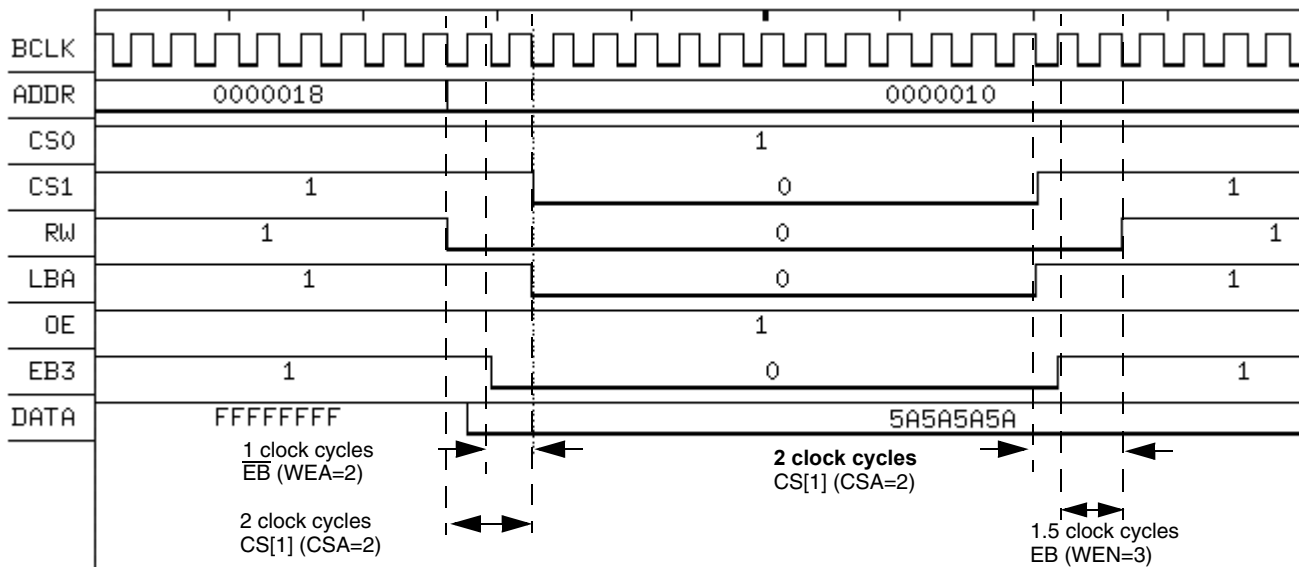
BCLK
ADDR 0000018 0000010
CS0 1
CS1 1 0 1
RW 1 0 1
LBA 1 0 1
OE 1
EB3 1 0 1
DATA FFFFFFFF 5A5A5A5A

1 clock cycles
$\overline{EB}$ (WEA=2)

**2 clock cycles**
CS[1] (CSA=2)

2 clock cycles
CS[1] (CSA=2)

1.5 clock cycles
EB (WEN=3)